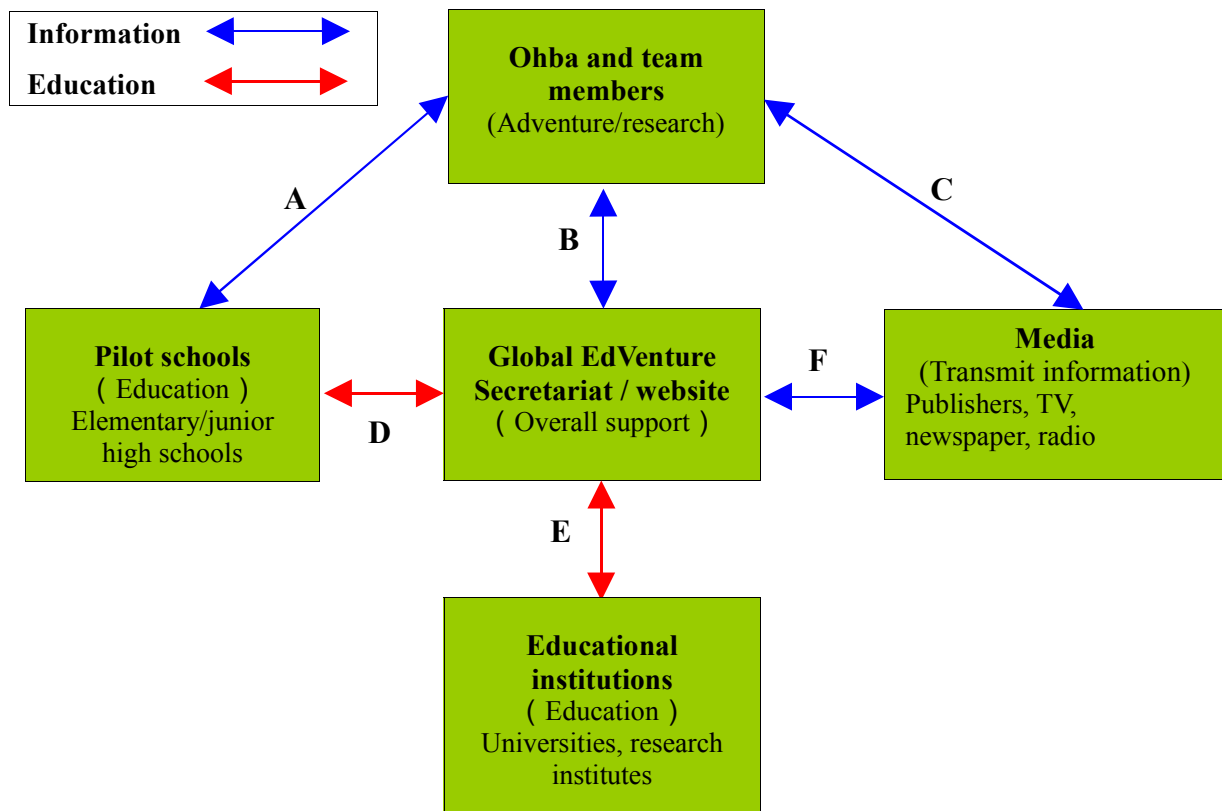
Information

Education

Ohba and team members
(Adventure/research)

A

B

C

Pilot schools
（Education）
Elementary/junior high schools

Global EdVenture Secretariat / website
（Overall support）

F

Media
(Transmit information)
Publishers, TV, newspaper, radio

D

E

Educational institutions
（Education）
Universities, research institutes